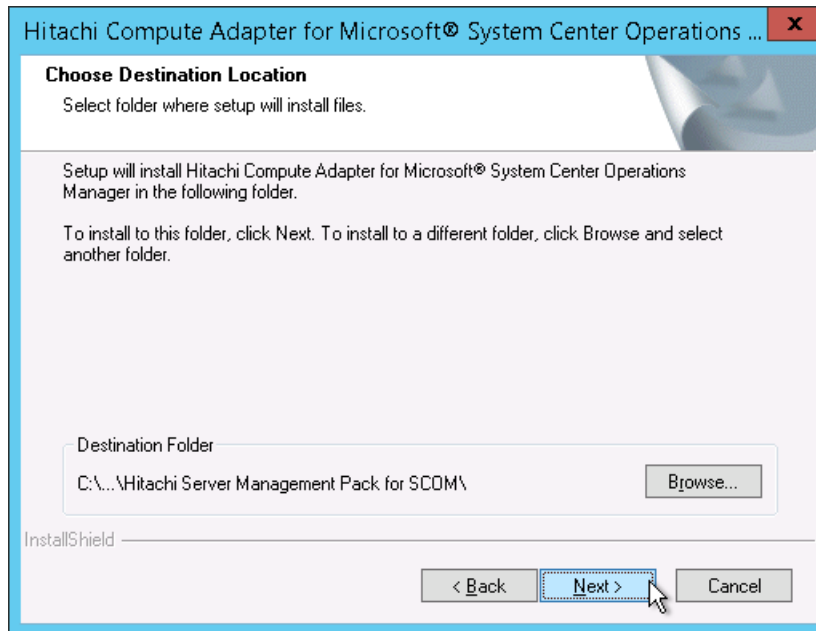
Hitachi Compute Adapter for Microsoft® System Center Operations ...

x

Choose Destination Location

Select folder where setup will install files.

Setup will install Hitachi Compute Adapter for Microsoft® System Center Operations Manager in the following folder.

To install to this folder, click Next. To install to a different folder, click Browse and select another folder.

Destination Folder

C:\...\Hitachi Server Management Pack for SCOM\

Browse...

InstallShield

< Back

Next >

Cancel